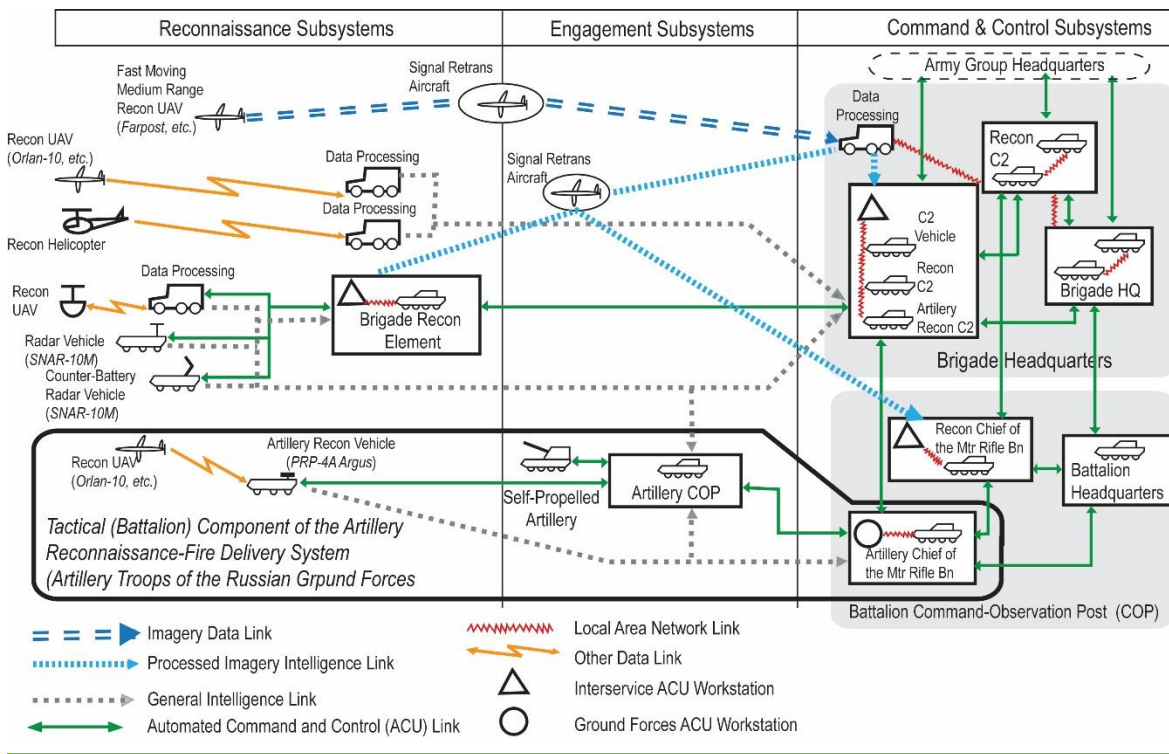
Reconnaissance Subsystems

Engagement Subsystems

Command & Control Subsystems

Army Group Headquarters

Fast Moving Medium Range Recon UAV (Farpost, etc.)

Signal Retrans Aircraft

Data Processing

Recon C2

Recon UAV (Orlan-10, etc.)

Data Processing

Signal Retrans Aircraft

Data Processing

Recon Helicopter

C2 Vehicle

Recon C2

Artillery Recon C2

Brigade HQ

Data Processing

Recon UAV

Brigade Recon Element

Radar Vehicle (SNAR-10M)

Counter-Battery Radar Vehicle (SNAR-10M)

Brigade Headquarters

Recon Chief of the Mtr Rifle Bn

Battalion Headquarters

Recon UAV (Orlan-10, etc.)

Artillery Recon Vehicle (PRP-4A Argus)

Self-Propelled Artillery

Artillery COP

Artillery Chief of the Mtr Rifle Bn

Tactical (Battalion) Component of the Artillery Reconnaissance-Fire Delivery System (Artillery Troops of the Russian Grpund Forces

Battalion Command-Observation Post (COP)

Imagery Data Link

Processed Imagery Intelligence Link

General Intelligence Link

Automated Command and Control (ACU) Link

Local Area Network Link

Other Data Link

Interservice ACU Workstation

Ground Forces ACU Workstation